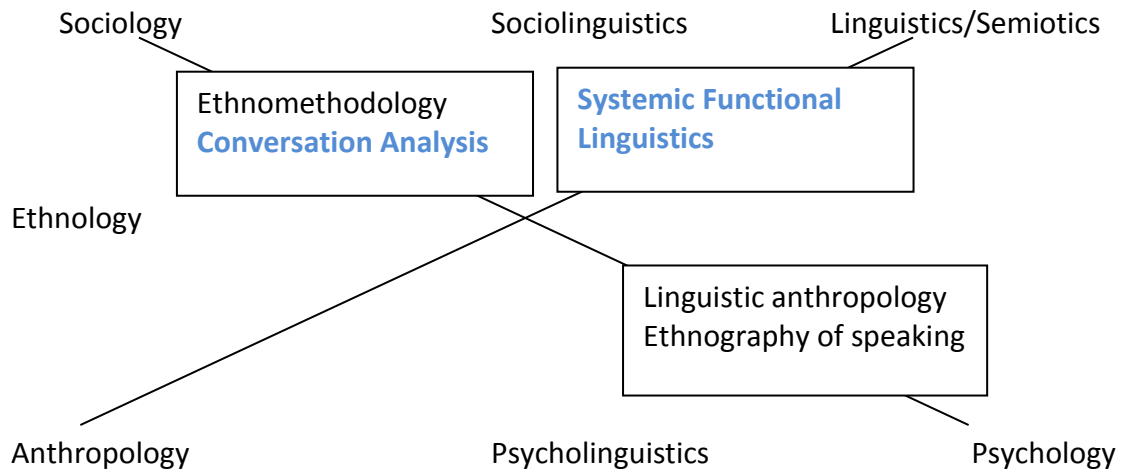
Sociology

Sociolinguistics

Linguistics/Semiotics

Ethnomethodology
Conversation Analysis

Systemic Functional Linguistics

Ethnology

Linguistic anthropology
Ethnography of speaking

Anthropology

Psycholinguistics

Psychology